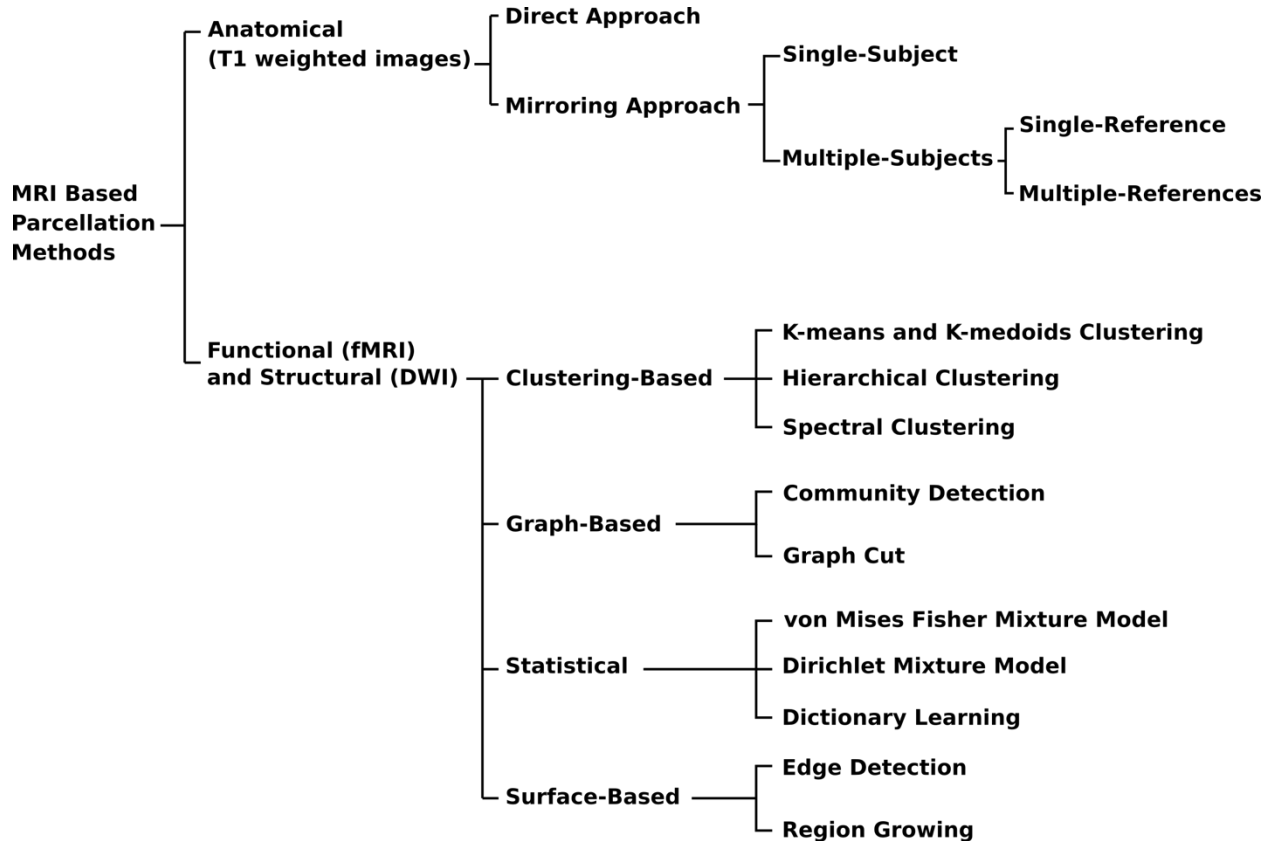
MRI Based Parcellation Methods

Anatomical (T1 weighted images)

Direct Approach

Mirroring Approach

Single-Subject

Multiple-Subjects

Single-Reference

Multiple-References

Functional (fMRI) and Structural (DWI)

Clustering-Based

K-means and K-medoids Clustering

Hierarchical Clustering

Spectral Clustering

Graph-Based

Community Detection

Graph Cut

Statistical

von Mises Fisher Mixture Model

Dirichlet Mixture Model

Dictionary Learning

Surface-Based

Edge Detection

Region Growing